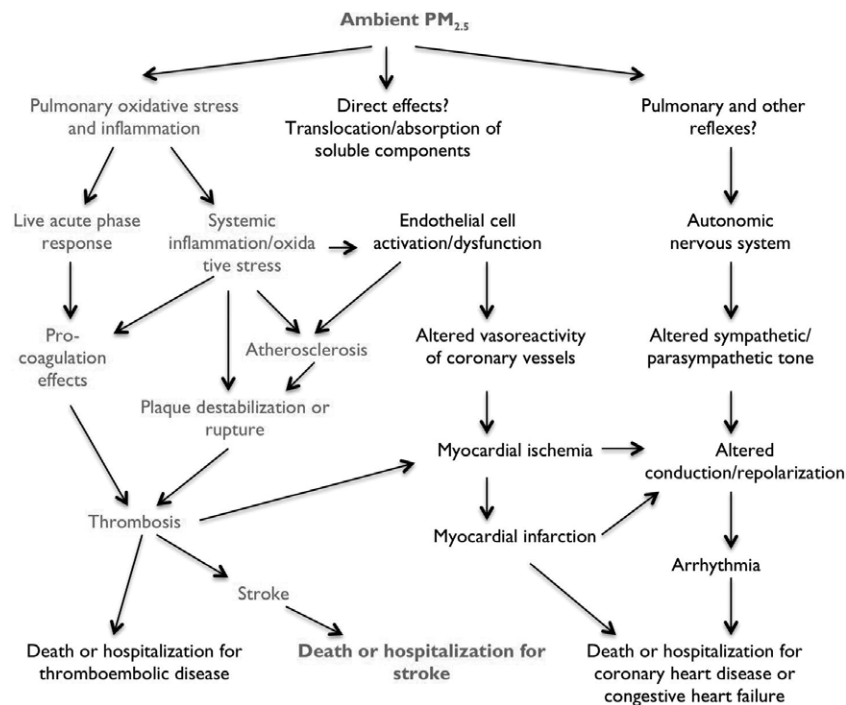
Ambient PM$_{2.5}$

Pulmonary oxidative stress and inflammation

Direct effects? Translocation/absorption of soluble components

Pulmonary and other reflexes?

Live acute phase response

Systemic inflammation/oxidative stress

Endothelial cell activation/dysfunction

Autonomic nervous system

Pro-coagulation effects

Atherosclerosis

Altered vasoreactivity of coronary vessels

Altered sympathetic/ parasympathetic tone

Plaque destabilization or rupture

Myocardial ischemia

Altered conduction/repolarization

Thrombosis

Myocardial infarction

Arrhythmia

Stroke

Death or hospitalization for thromboembolic disease

Death or hospitalization for stroke

Death or hospitalization for coronary heart disease or congestive heart failure